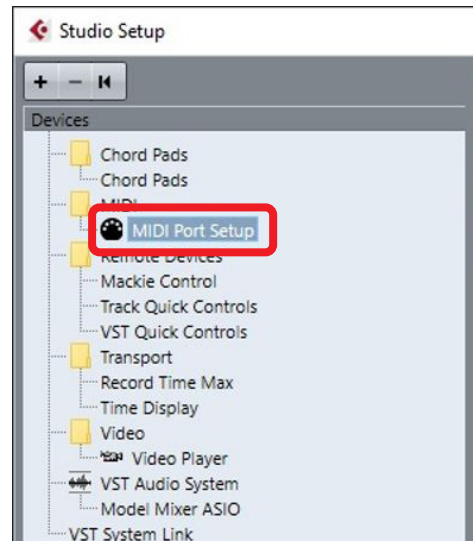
Studio Setup

+ − ⏮

Devices

Chord Pads

Chord Pads

MIDI

MIDI Port Setup

Remote Devices

Mackie Control

Track Quick Controls

VST Quick Controls

Transport

Record Time Max

Time Display

Video

Video Player

VST Audio System

Model Mixer ASIO

VST System Link